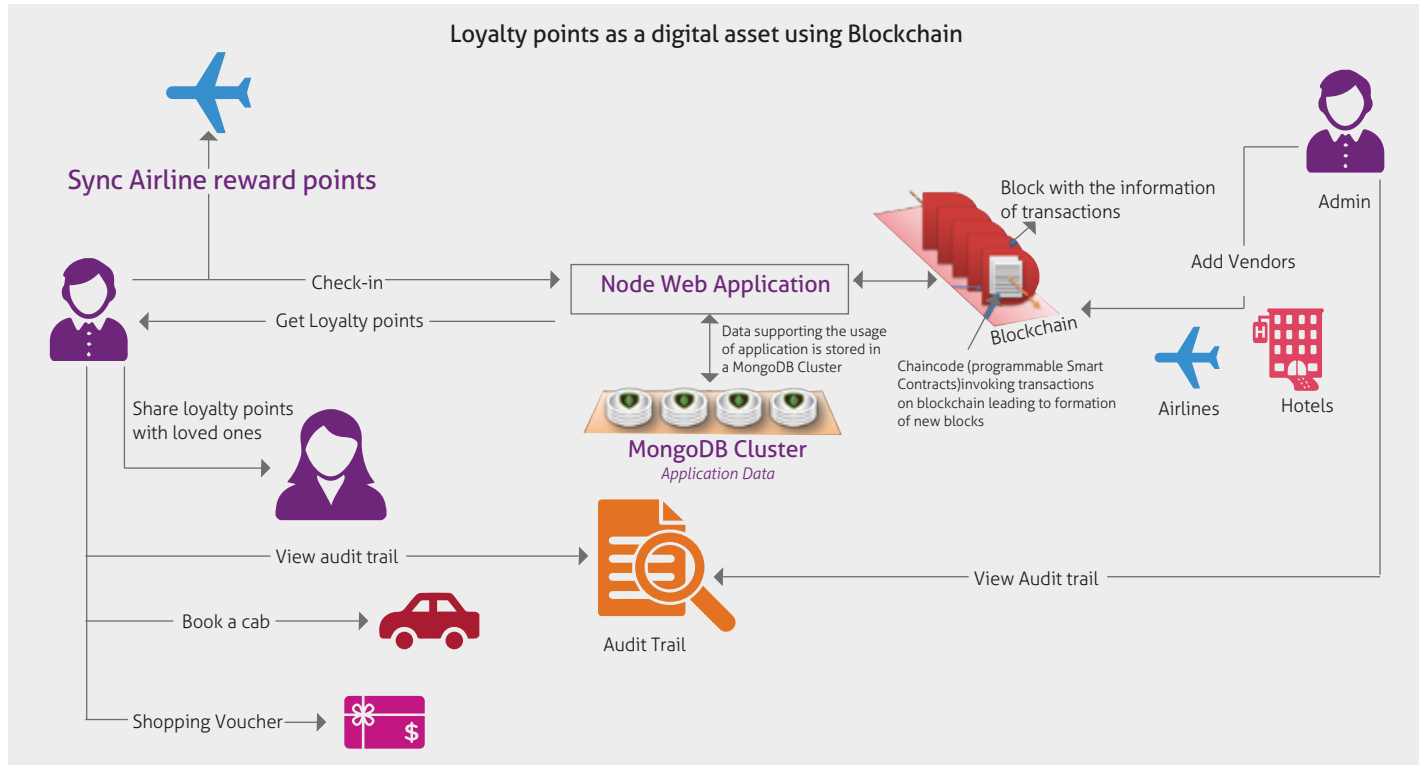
Loyalty points as a digital asset using Blockchain

Sync Airline reward points

Check-in

Get Loyalty points

Node Web Application

Data supporting the usage of application is stored in a MongoDB Cluster

MongoDB Cluster
Application Data

Block with the information of transactions

Blockchain

Chaincode (programmable Smart Contracts)invoking transactions on blockchain leading to formation of new blocks

Admin

Add Vendors

Airlines

Hotels

H

Share loyalty points with loved ones

View audit trail

Audit Trail

View Audit trail

Book a cab

Shopping Voucher

$